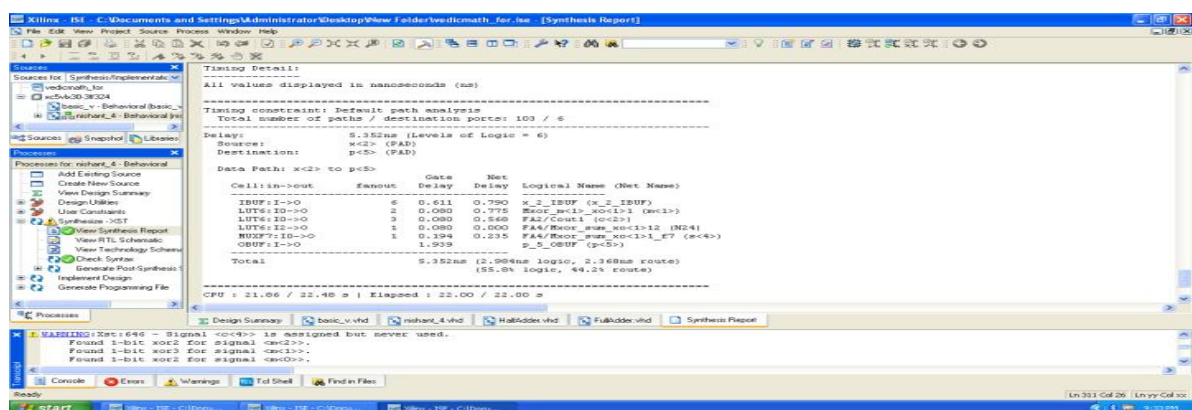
Xilinx - ISE - C:\Documents and Settings\Administrator\Desktop\New Folder\vedicmath_for.ise - [Synthesis Report]

File Edit View Project Source Process Window Help

Sources

Sources for: Synthesis/Implementation

vedicmath_for
xc5vlx30-3ff324
basic_v - Behavioral (basic_v
nishant_4 - Behavioral (nis

Sources Snapshot Libraries

Processes

Processes for: nishant_4 - Behavioral
Add Existing Source
Create New Source
View Design Summary
Design Utilities
User Constraints
Synthesize - XST
View Synthesis Report
View RTL Schematic
View Technology Schema
Check Syntax
Generate Post-Synthesis
Implement Design
Generate Programming File

Processes

Timing Detail:
--------------
All values displayed in nanoseconds (ns)

=========================================================================
Timing constraint: Default path analysis
Total number of paths / destination ports: 103 / 6
-------------------------------------------------------------------------
Delay: 5.352ns (Levels of Logic = 6)
Source: x<2> (PAD)
Destination: p<5> (PAD)

Data Path: x<2> to p<5>

| Cell:in->out | fanout | Gate Delay | Net Delay | Logical Name (Net Name) |
|---|---|---|---|---|
| IBUF:I->O | 6 | 0.611 | 0.790 | x_2_IBUF (x_2_IBUF) |
| LUT6:I0->O | 2 | 0.080 | 0.775 | Mxor_m<1>_xo<1>1 (m<1>) |
| LUT6:I0->O | 3 | 0.080 | 0.568 | FA2/Cout1 (c<2>) |
| LUT6:I2->O | 1 | 0.080 | 0.000 | FA4/Mxor_sum_xo<1>12 (N24) |
| MUXF7:I0->O | 1 | 0.194 | 0.235 | FA4/Mxor_sum_xo<1>1_f7 (s<4>) |
| OBUF:I->O |  | 1.939 |  | p_5_OBUF (p<5>) |
| Total |  | 5.352ns | (2.984ns logic, 2.368ns route) (55.8% logic, 44.2% route) |  |

=========================================================================

CPU : 21.86 / 22.48 s | Elapsed : 22.00 / 22.00 s

Design Summary basic_v.vhd nishant_4.vhd HalfAdder.vhd FullAdder.vhd Synthesis Report

WARNING:Xst:646 - Signal <c<4>> is assigned but never used.
Found 1-bit xor2 for signal <m<2>>.
Found 1-bit xor3 for signal <m<1>>.
Found 1-bit xor2 for signal <m<0>>.

Console Errors Warnings Tcl Shell Find in Files

Ready

Ln 311 Col 26

start